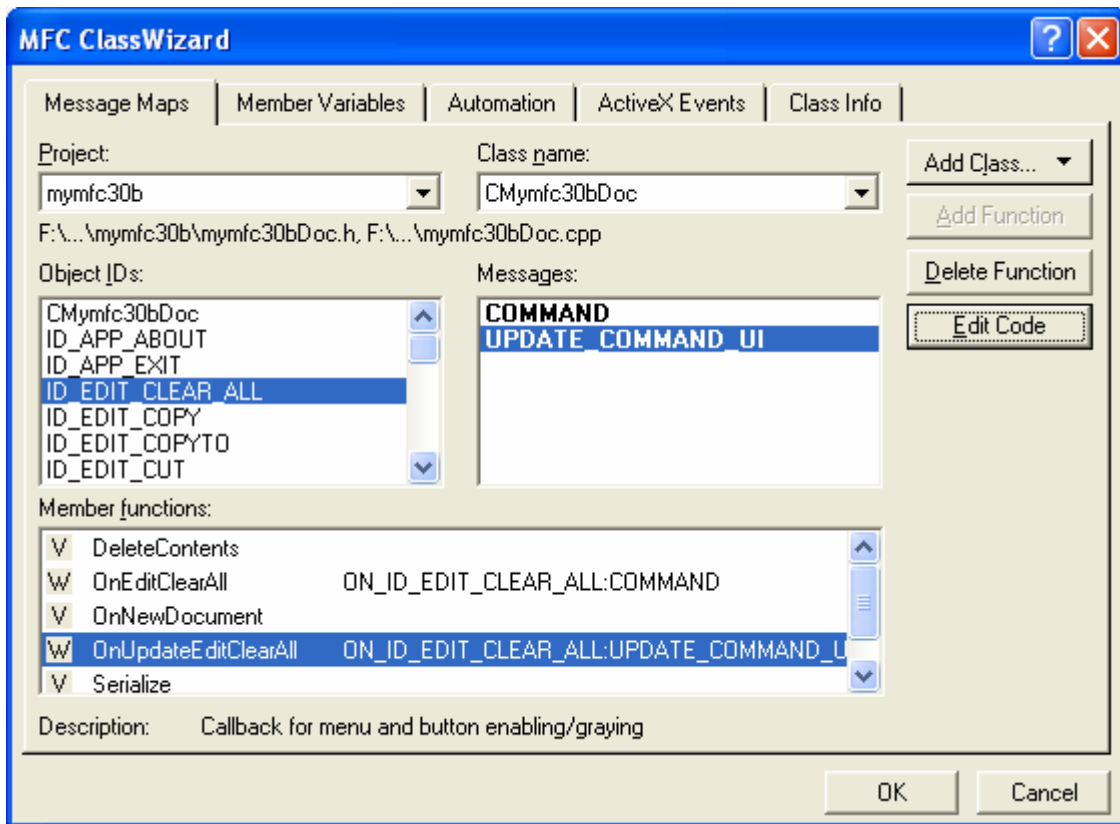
MFC ClassWizard

Message Maps | Member Variables | Automation | ActiveX Events | Class Info

Project:
mymfc30b

Class name:
CMymfc30bDoc

Add Class...
Add Function
Delete Function
Edit Code

F:\...\mymfc30b\mymfc30bDoc.h, F:\...\mymfc30bDoc.cpp

Object IDs:
CMymfc30bDoc
ID_APP_ABOUT
ID_APP_EXIT
ID_EDIT_CLEAR_ALL
ID_EDIT_COPY
ID_EDIT_COPYTO
ID_EDIT_CUT

Messages:
COMMAND
UPDATE_COMMAND_UI

Member functions:
V DeleteContents
W OnEditClearAll ON_ID_EDIT_CLEAR_ALL:COMMAND
V OnNewDocument
W OnUpdateEditClearAll ON_ID_EDIT_CLEAR_ALL:UPDATE_COMMAND_U
V Serialize

Description: Callback for menu and button enabling/graying

OK
Cancel